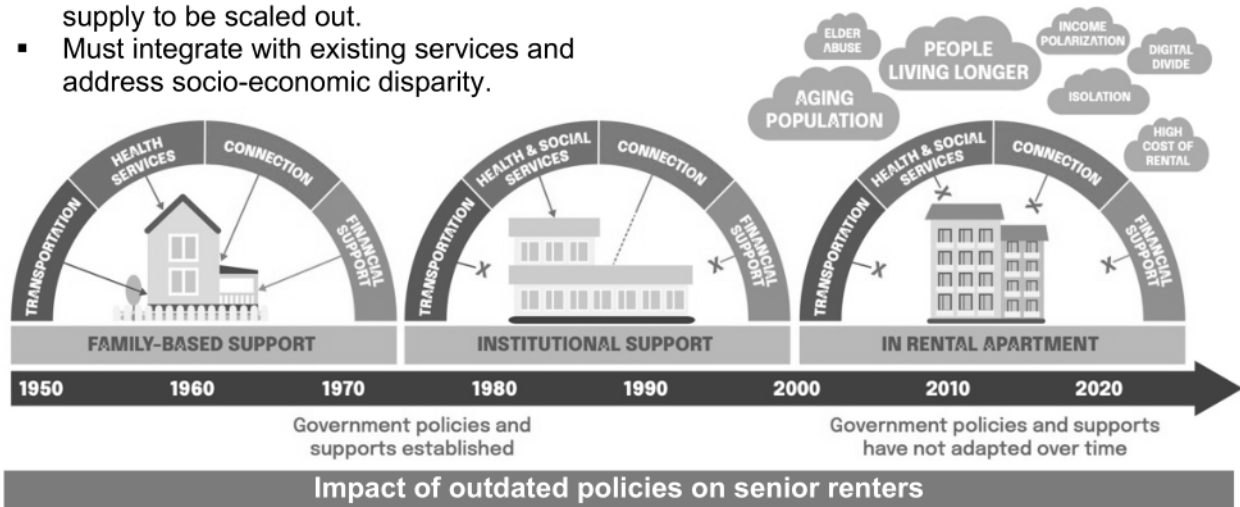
supply to be scaled out.

- Must integrate with existing services and address socio-economic disparity.

ELDER ABUSE

PEOPLE LIVING LONGER

INCOME POLARIZATION

DIGITAL DIVIDE

AGING POPULATION

ISOLATION

HIGH COST OF RENTAL

TRANSPORTATION
HEALTH SERVICES
CONNECTION
FINANCIAL SUPPORT

FAMILY-BASED SUPPORT

TRANSPORTATION
HEALTH & SOCIAL SERVICES
CONNECTION
FINANCIAL SUPPORT

INSTITUTIONAL SUPPORT

TRANSPORTATION
HEALTH & SOCIAL SERVICES
CONNECTION
FINANCIAL SUPPORT

IN RENTAL APARTMENT

1950 1960 1970 1980 1990 2000 2010 2020

Government policies and supports established

Government policies and supports have not adapted over time

Impact of outdated policies on senior renters